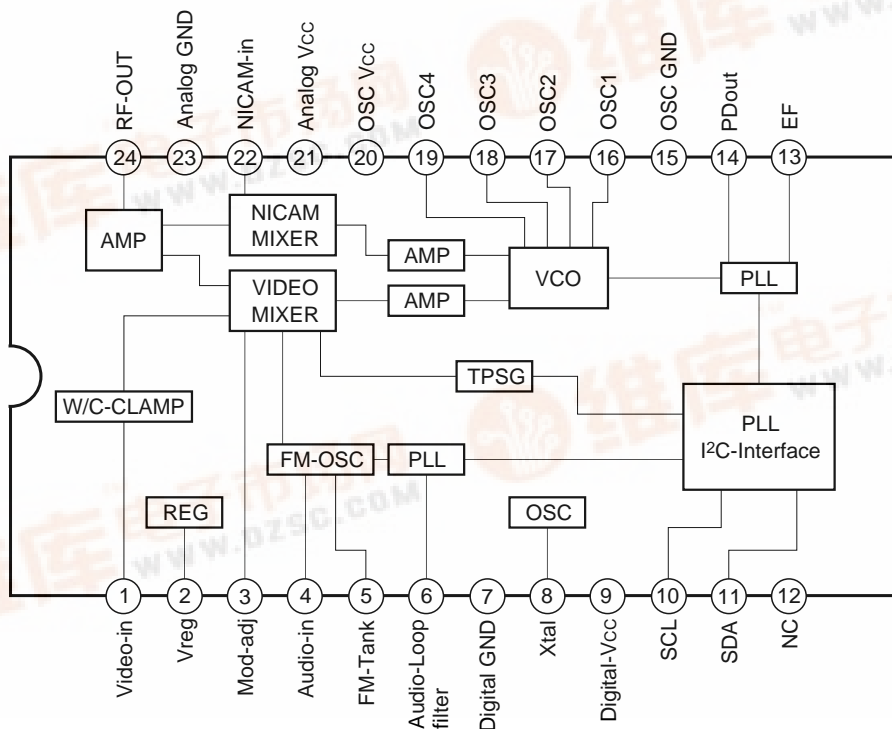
RF-OUT
Analog GND
NICAM-in
Analog Vcc
OSC Vcc
OSC4
OSC3
OSC2
OSC1
OSC GND
PDout
EF

24
23
22
21
20
19
18
17
16
15
14
13

AMP
NICAM MIXER
VIDEO MIXER
AMP
AMP
VCO
PLL
TPSG
W/C-CLAMP
PLL
$I^2C$-Interface
FM-OSC
PLL
REG
OSC

1
2
3
4
5
6
7
8
9
10
11
12

Video-in
Vreg
Mod-adj
Audio-in
FM-Tank
Audio-Loop filter
Digital GND
Xtal
Digital-Vcc
SCL
SDA
NC